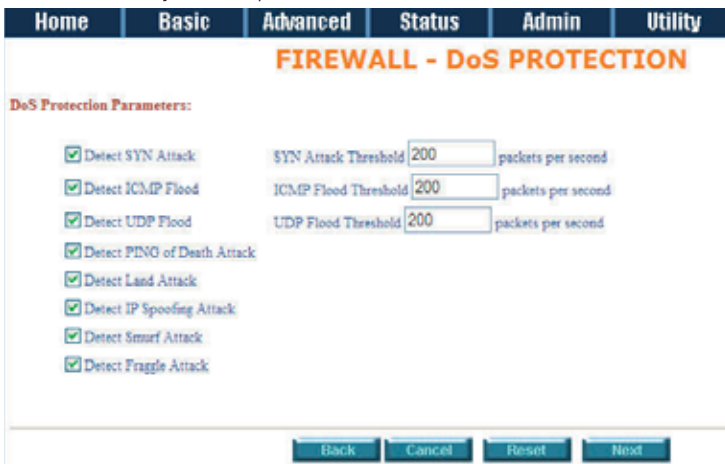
Home | Basic | Advanced | Status | Admin | Utility

FIREWALL - DoS PROTECTION

DoS Protection Parameters:

Detect SYN Attack
SYN Attack Threshold 200 packets per second

Detect ICMP Flood
ICMP Flood Threshold 200 packets per second

Detect UDP Flood
UDP Flood Threshold 200 packets per second

Detect PING of Death Attack

Detect Land Attack

Detect IP Spoofing Attack

Detect Smurf Attack

Detect Fraggle Attack

Back Cancel Reset Next